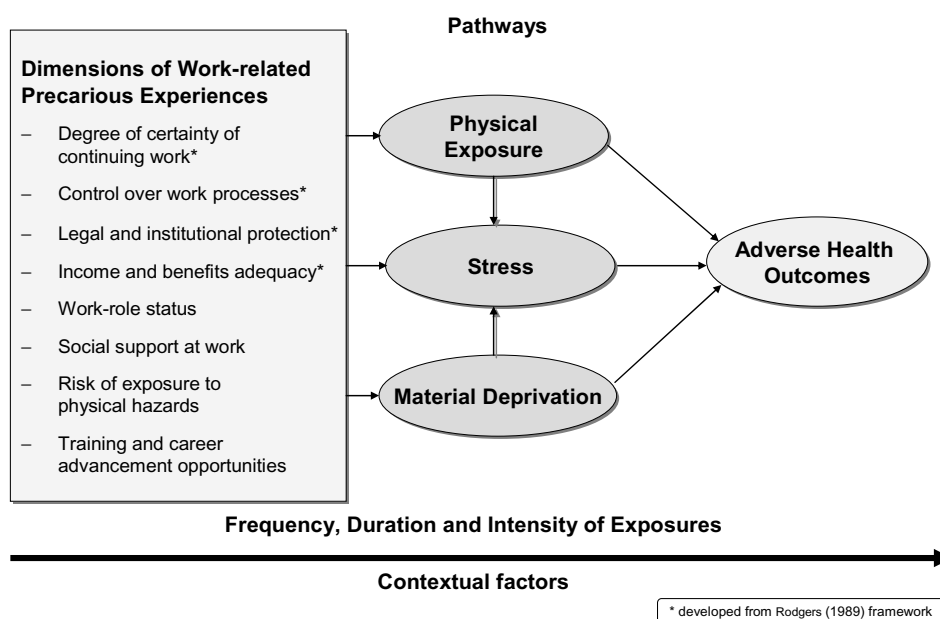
Pathways

Dimensions of Work-related Precarious Experiences

– Degree of certainty of continuing work*

– Control over work processes*

– Legal and institutional protection*

– Income and benefits adequacy*

– Work-role status

– Social support at work

– Risk of exposure to physical hazards

– Training and career advancement opportunities

Physical Exposure

Stress

Material Deprivation

Adverse Health Outcomes

Frequency, Duration and Intensity of Exposures

Contextual factors

* developed from Rodgers (1989) framework